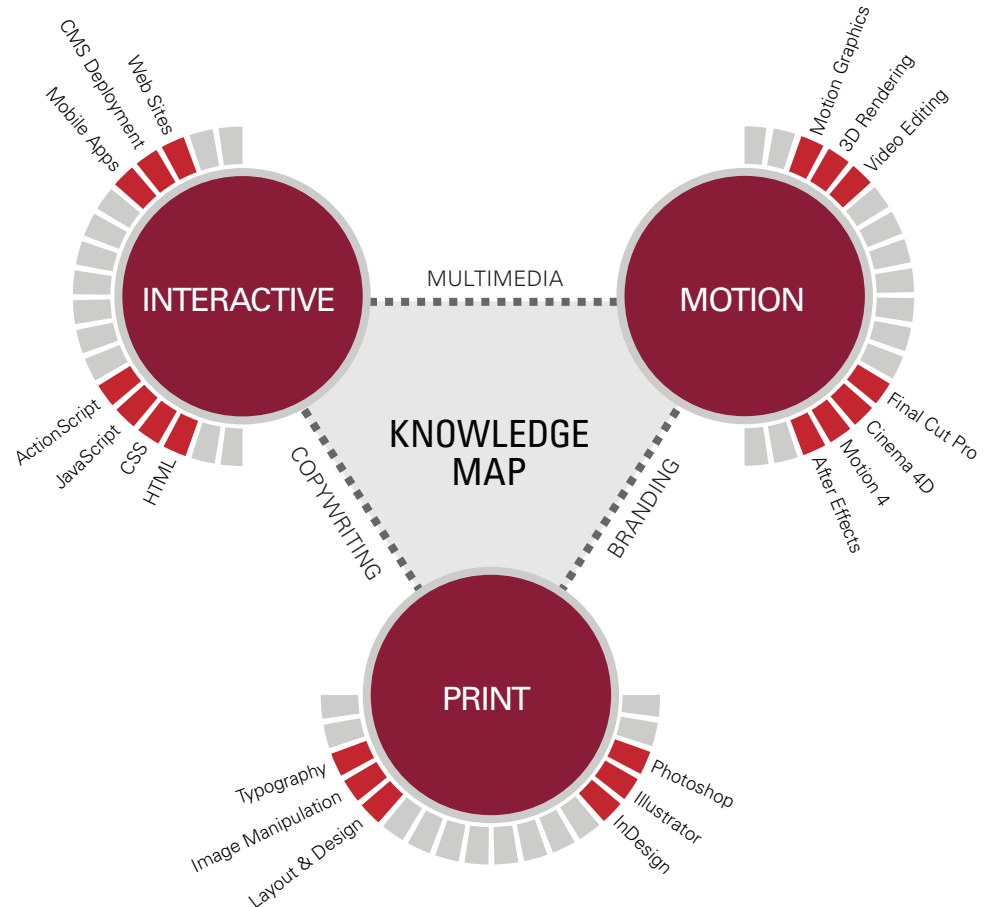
Mobile Apps
CMS Deployment
Web Sites

Motion Graphics
3D Rendering
Video Editing

INTERACTIVE

MULTIMEDIA

MOTION

ActionScript
JavaScript
CSS
HTML

Final Cut Pro
Cinema 4D
Motion 4
After Effects

KNOWLEDGE MAP

COPYWRITING

BRANDING

PRINT

Typography
Image Manipulation
Layout & Design

Photoshop
Illustrator
InDesign